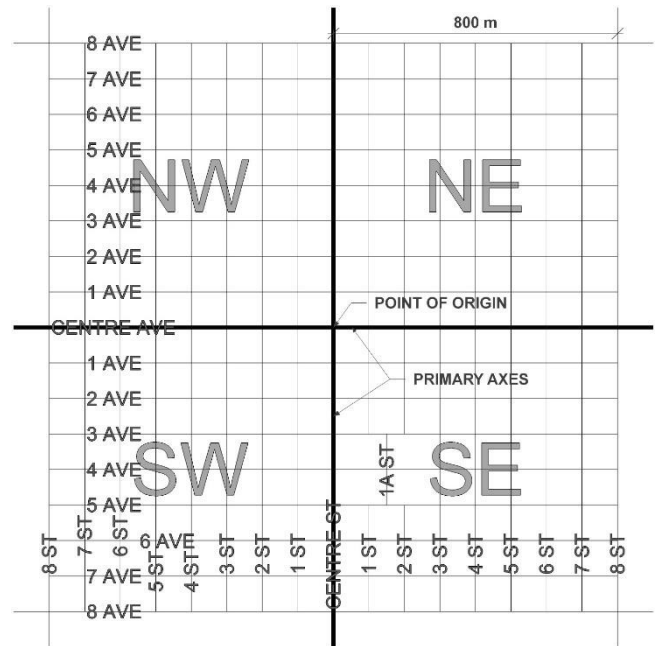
800 m

8 AVE
7 AVE
6 AVE
5 AVE
4 AVE
3 AVE
2 AVE
1 AVE
CENTRE AVE
1 AVE
2 AVE
3 AVE
4 AVE
5 AVE
6 AVE
7 AVE
8 AVE

NW

NE

SW

SE

POINT OF ORIGIN

PRIMARY AXES

1A ST

8 ST
7 ST
6 ST
5 ST
4 ST
3 ST
2 ST
1 ST
CENTRE ST
1 ST
2 ST
3 ST
4 ST
5 ST
6 ST
7 ST
8 ST